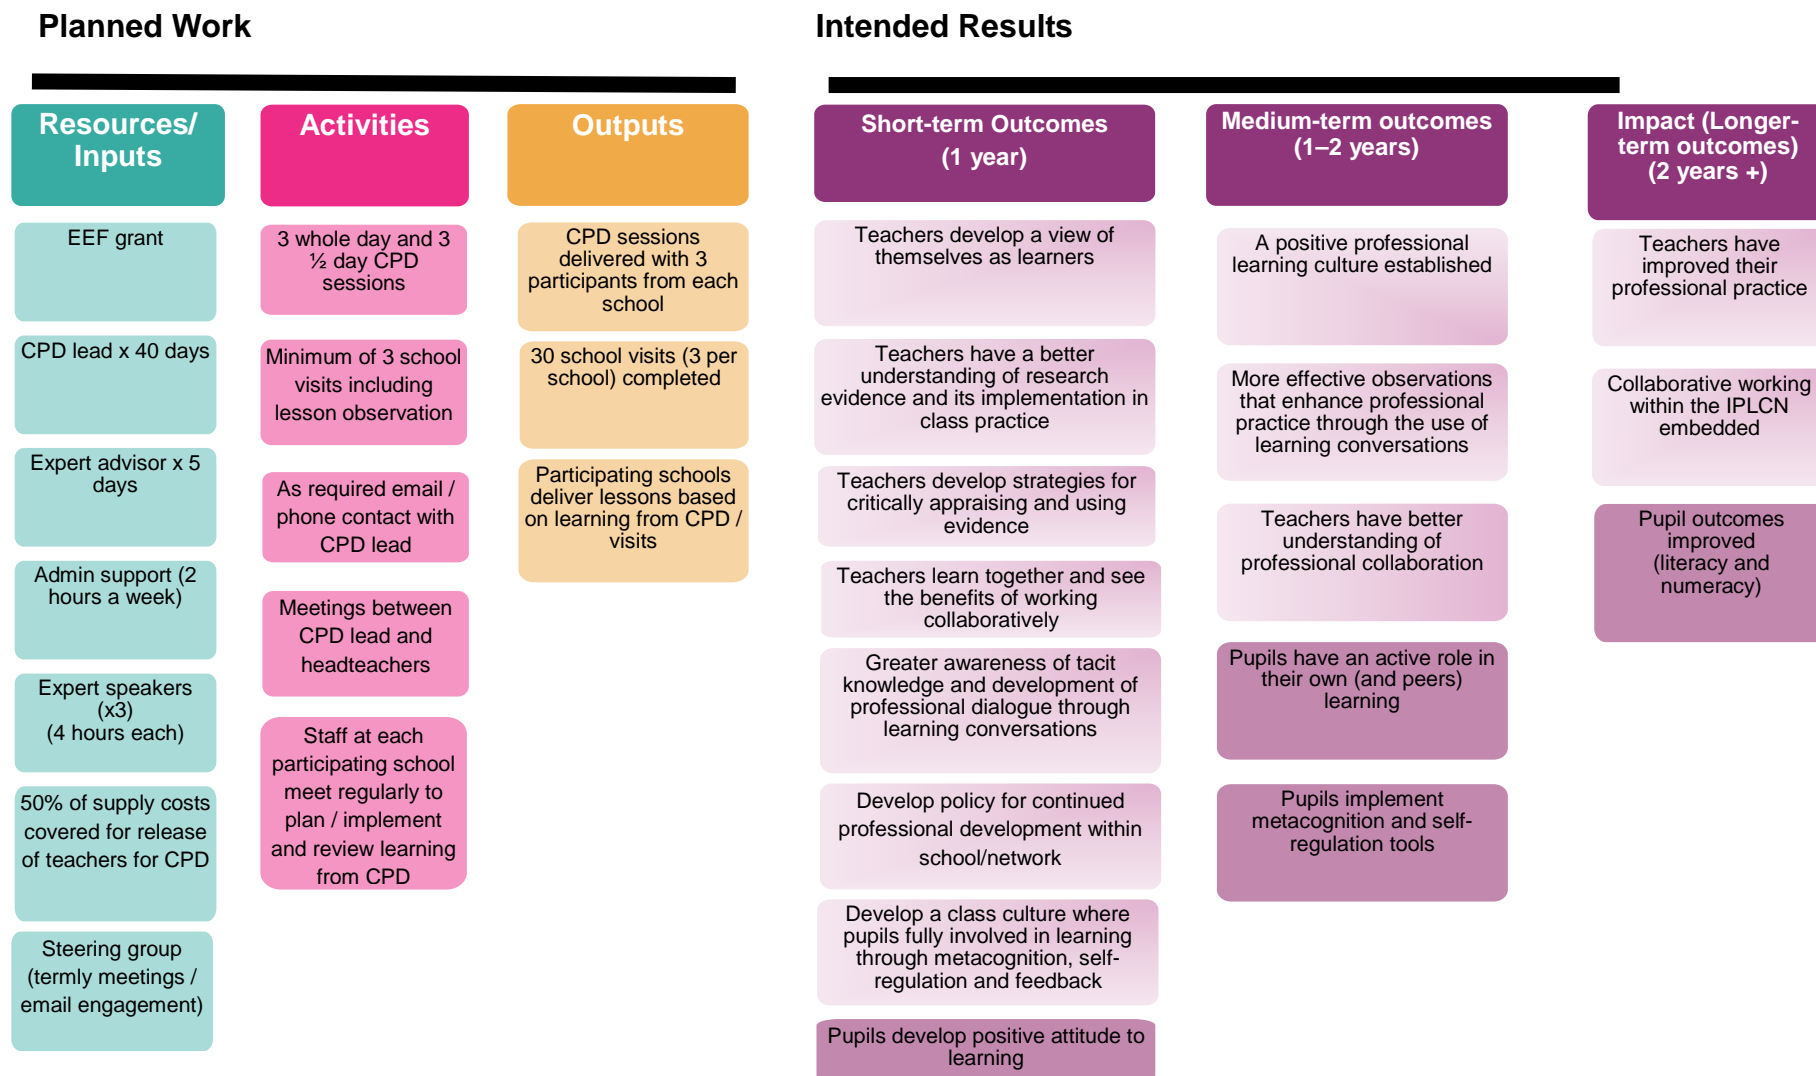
Planned Work

Intended Results

Resources/ Inputs

EEF grant

CPD lead x 40 days

Expert advisor x 5 days

Admin support (2 hours a week)

Expert speakers (x3) (4 hours each)

50% of supply costs covered for release of teachers for CPD

Steering group (termly meetings / email engagement)

Activities

3 whole day and 3 ½ day CPD sessions

Minimum of 3 school visits including lesson observation

As required email / phone contact with CPD lead

Meetings between CPD lead and headteachers

Staff at each participating school meet regularly to plan / implement and review learning from CPD

Outputs

CPD sessions delivered with 3 participants from each school

30 school visits (3 per school) completed

Participating schools deliver lessons based on learning from CPD / visits

Short-term Outcomes (1 year)

Teachers develop a view of themselves as learners

Teachers have a better understanding of research evidence and its implementation in class practice

Teachers develop strategies for critically appraising and using evidence

Teachers learn together and see the benefits of working collaboratively

Greater awareness of tacit knowledge and development of professional dialogue through learning conversations

Develop policy for continued professional development within school/network

Develop a class culture where pupils fully involved in learning through metacognition, self-regulation and feedback

Pupils develop positive attitude to learning

Medium-term outcomes (1–2 years)

A positive professional learning culture established

More effective observations that enhance professional practice through the use of learning conversations

Teachers have better understanding of professional collaboration

Pupils have an active role in their own (and peers) learning

Pupils implement metacognition and self-regulation tools

Impact (Longer-term outcomes) (2 years +)

Teachers have improved their professional practice

Collaborative working within the IPLCN embedded

Pupil outcomes improved (literacy and numeracy)